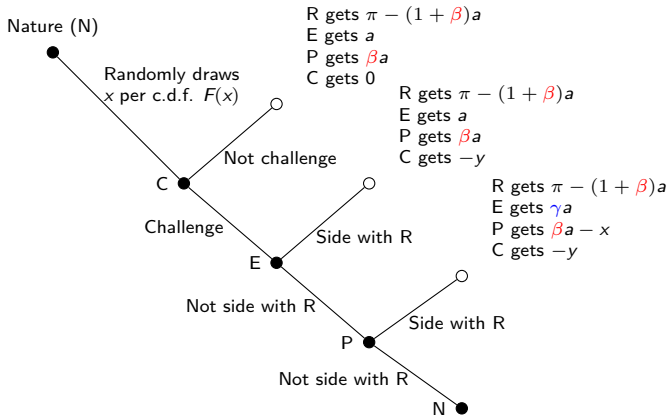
Nature (N)

Randomly draws $x$ per c.d.f. $F(x)$

R gets $\pi-(1+\beta)a$
E gets $a$
P gets $\beta a$
C gets 0

Not challenge

C

R gets $\pi-(1+\beta)a$
E gets $a$
P gets $\beta a$
C gets $-y$

Challenge

Side with R

E

R gets $\pi-(1+\beta)a$
E gets $\gamma a$
P gets $\beta a - x$
C gets $-y$

Not side with R

Side with R

P

Not side with R

N